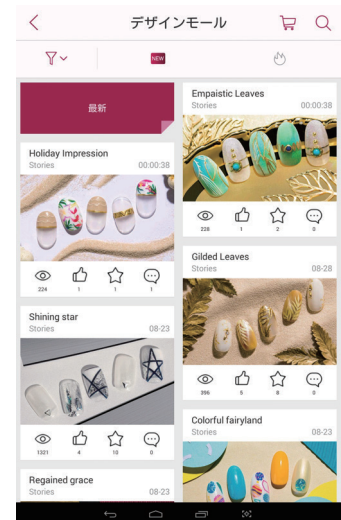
デザインモール

NEW

最新

Holiday Impression
Stories 00:00:38

224 1 1 1

Shining star
Stories 08-23

1321 4 10 0

Regained grace
Stories 08-23

Empaistic Leaves
Stories 00:00:38

228 1 2 0

Gilded Leaves
Stories 08-28

396 5 8 0

Colorful fairyland
Stories 08-23